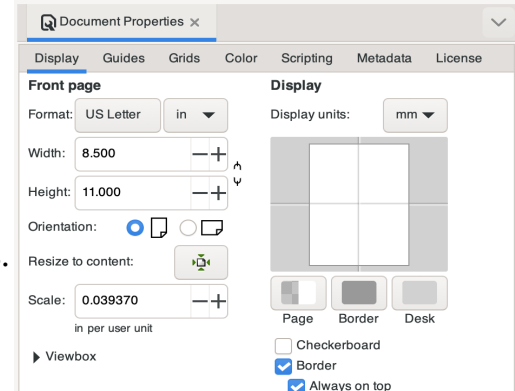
Document Properties ×

Display Guides Grids Color Scripting Metadata License

Front page

Format: US Letter in

Width: 8.500 — +

Height: 11.000 — +

Orientation:

Resize to content:

Scale: 0.039370 — +

in per user unit

Viewbox

Display

Display units: mm

Page Border Desk

Checkerboard

Border

Always on top